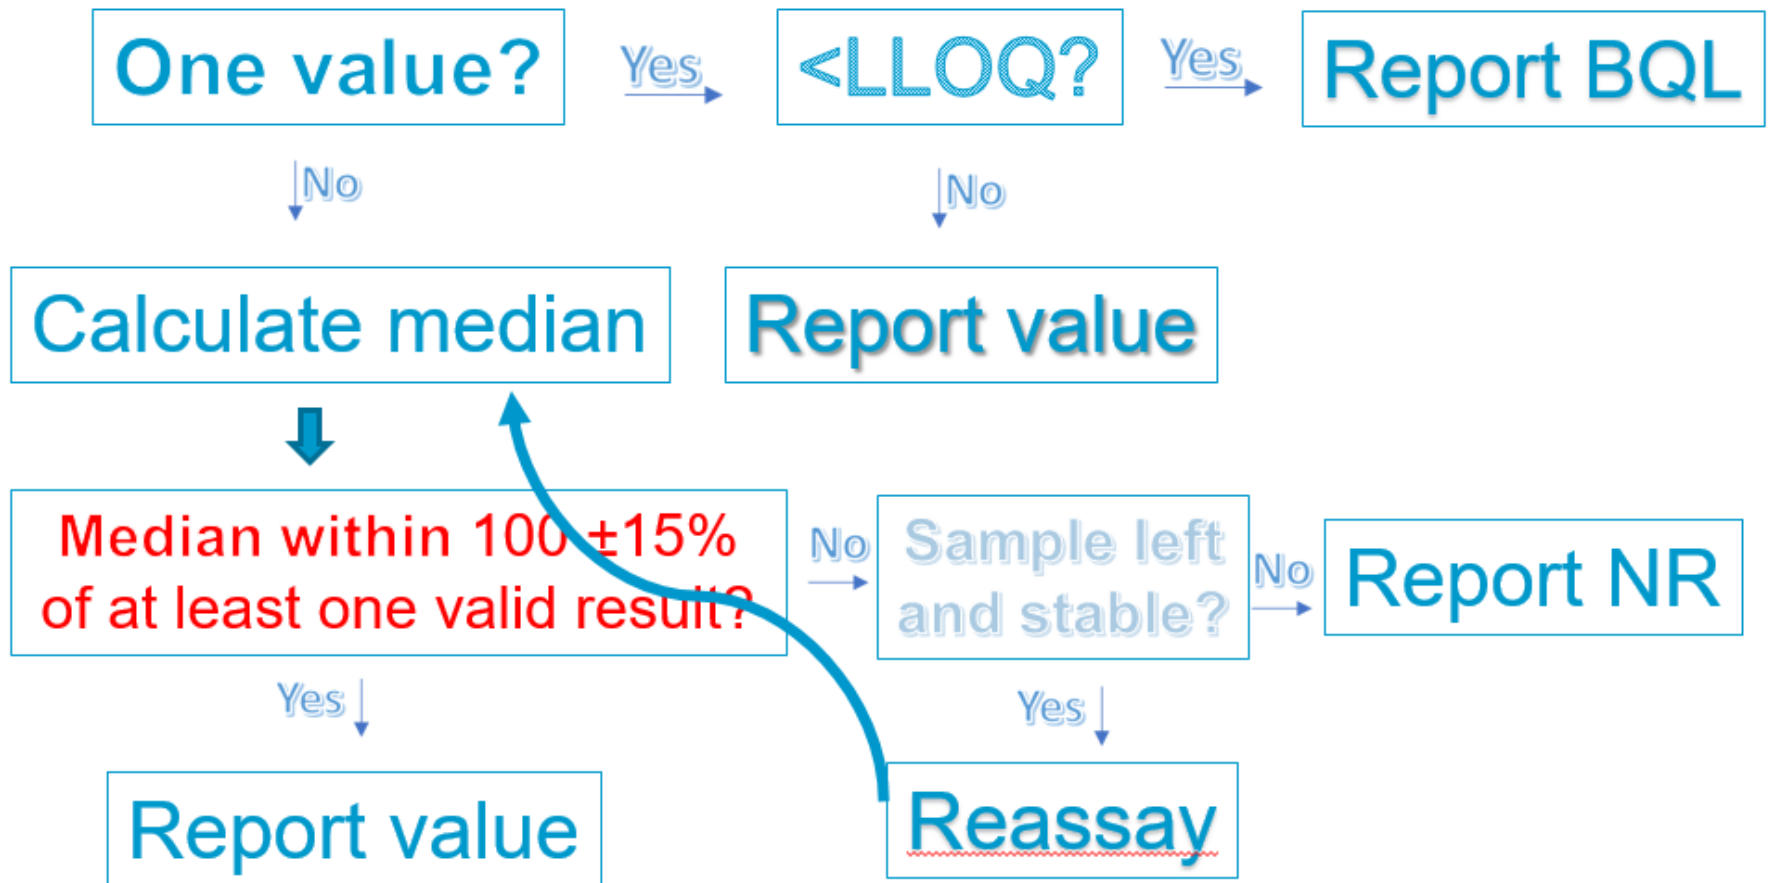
One value?

Yes

<LLOQ?

Yes

Report BQL

No

No

Calculate median

Report value

Median within 100 ±15% of at least one valid result?

No

Sample left and stable?

No

Report NR

Yes

Yes

Report value

Reassay